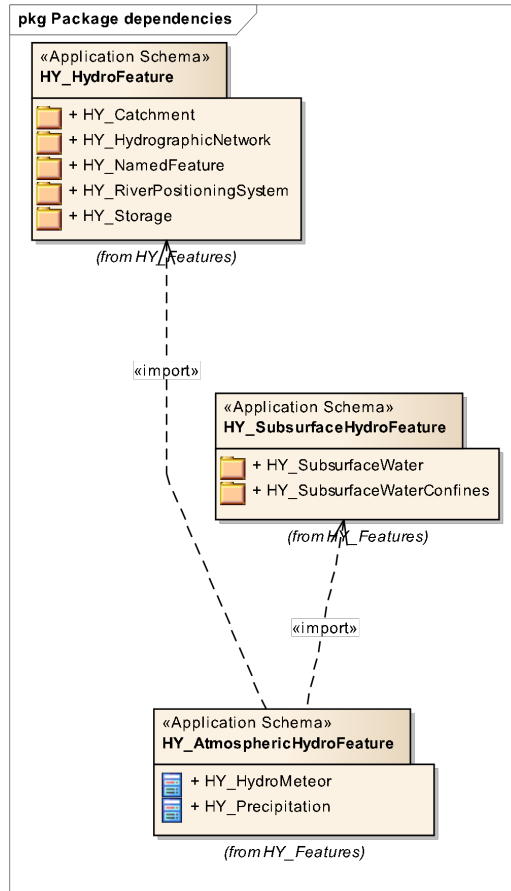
pkg Package dependencies

«Application Schema»
HY_HydroFeature

+ HY_Catchment
+ HY_HydrographicNetwork
+ HY_NamedFeature
+ HY_RiverPositioningSystem
+ HY_Storage

(from HY_Features)

«import»

«Application Schema»
HY_SubsurfaceHydroFeature

+ HY_SubsurfaceWater
+ HY_SubsurfaceWaterConfines

(from HY_Features)

«import»

«Application Schema»
HY_AtmosphericHydroFeature

+ HY_HydroMeteor
+ HY_Precipitation

(from HY_Features)